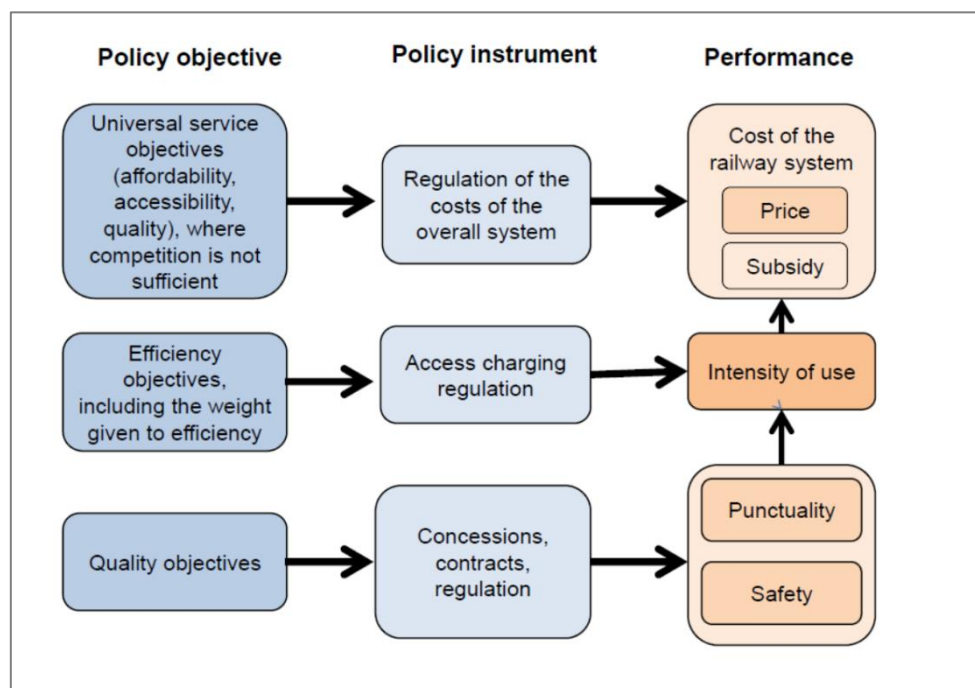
Policy objective

Policy instrument

Performance

Universal service objectives (affordability, accessibility, quality), where competition is not sufficient

Regulation of the costs of the overall system

Cost of the railway system

Price

Subsidy

Efficiency objectives, including the weight given to efficiency

Access charging regulation

Intensity of use

Quality objectives

Concessions, contracts, regulation

Punctuality

Safety